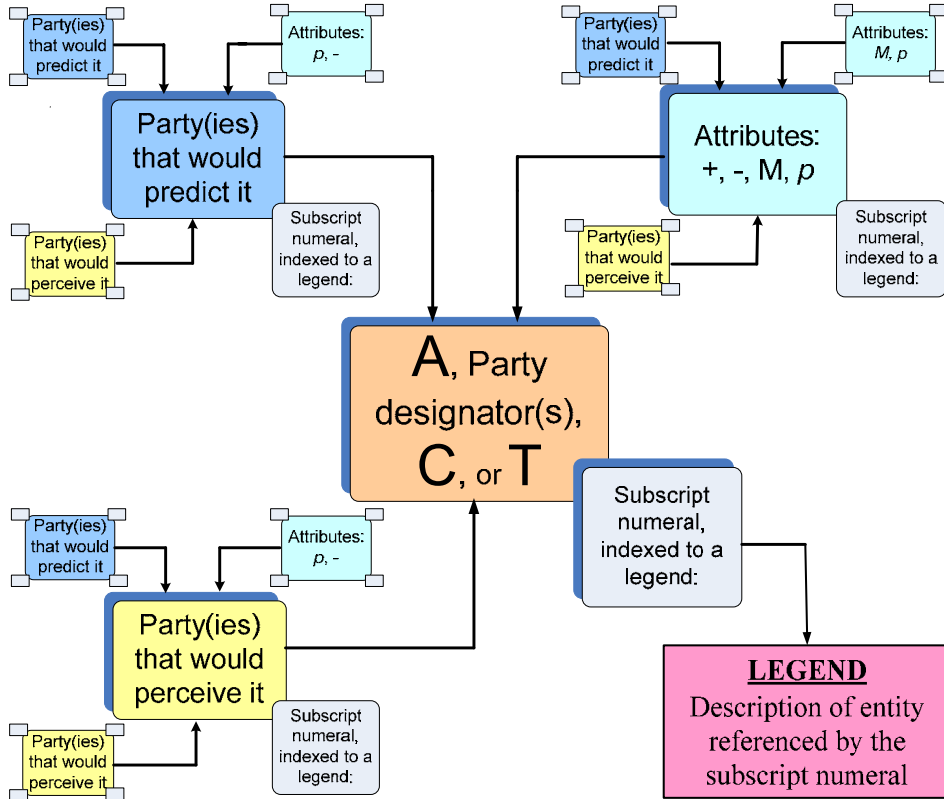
Party(ies) that would predict it

Attributes: *p*, -

Party(ies) that would predict it

Subscript numeral, indexed to a legend:

Party(ies) that would perceive it

Party(ies) that would predict it

Attributes: *M, p*

Attributes: +, -, M, *p*

Subscript numeral, indexed to a legend:

Party(ies) that would perceive it

A, Party designator(s), C, or T

Subscript numeral, indexed to a legend:

Party(ies) that would predict it

Attributes: *p*, -

Party(ies) that would perceive it

Subscript numeral, indexed to a legend:

Party(ies) that would perceive it

LEGEND
Description of entity referenced by the subscript numeral